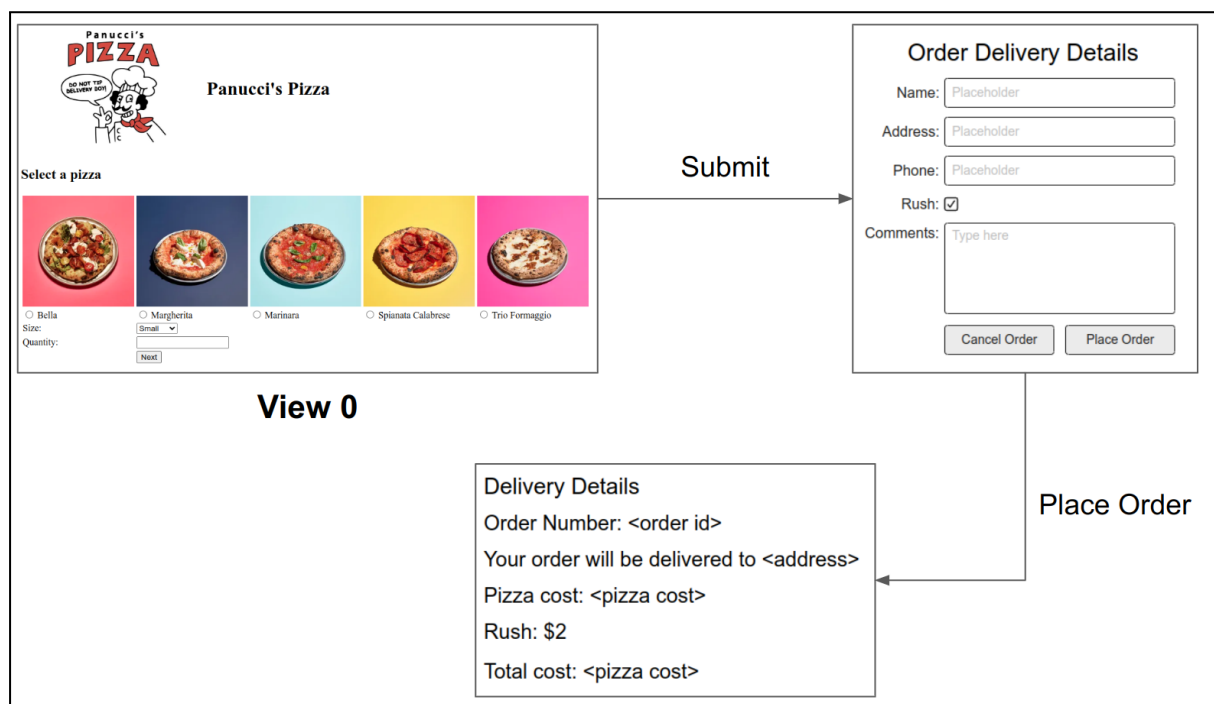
Panucci's
PIZZA
DO NOT TIP DELIVERY BOY!

Panucci's Pizza

Select a pizza

Bella
Margherita
Marinara
Spianata Calabrese
Trio Formaggio

Size: Small
Quantity:
Next

View 0

Submit

Order Delivery Details
Name: Placeholder
Address: Placeholder
Phone: Placeholder
Rush: ☑
Comments: Type here
Cancel Order
Place Order

Place Order

Delivery Details
Order Number: <order id>
Your order will be delivered to <address>
Pizza cost: <pizza cost>
Rush: $2
Total cost: <pizza cost>